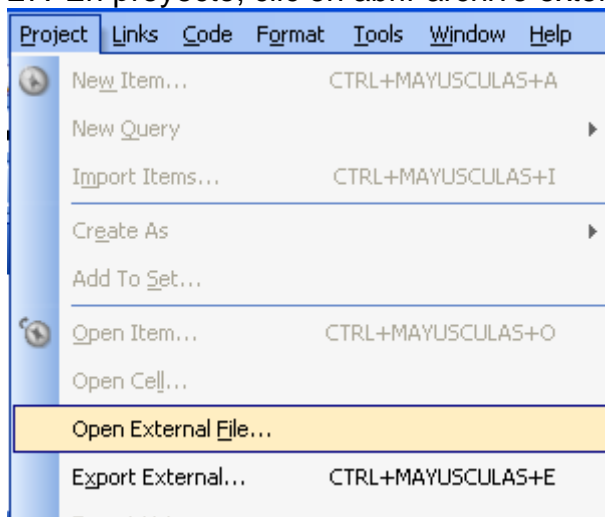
Project Links Code Format Tools Window Help

New Item... CTRL+MAYUSCULAS+A

New Query

Import Items... CTRL+MAYUSCULAS+I

Create As

Add To Set...

Open Item... CTRL+MAYUSCULAS+O

Open Cell...

Open External File...

Export External... CTRL+MAYUSCULAS+E